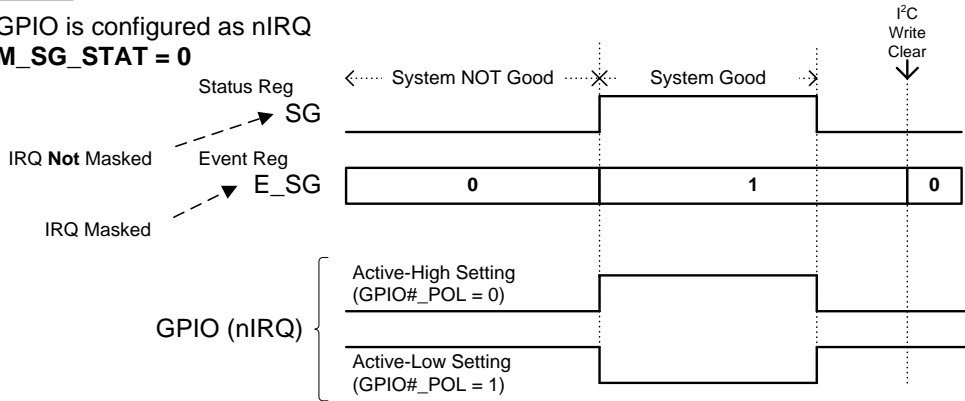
GPIO is configured as nIRQ
M_SG_STAT = 0

$I^2C$ Write Clear

System NOT Good
System Good

Status Reg
SG

IRQ **Not** Masked
Event Reg
E_SG

| 0 | 1 | 0 |
|---|---|---|

IRQ Masked

Active-High Setting
(GPIO#_POL = 0)

GPIO (nIRQ)

Active-Low Setting
(GPIO#_POL = 1)